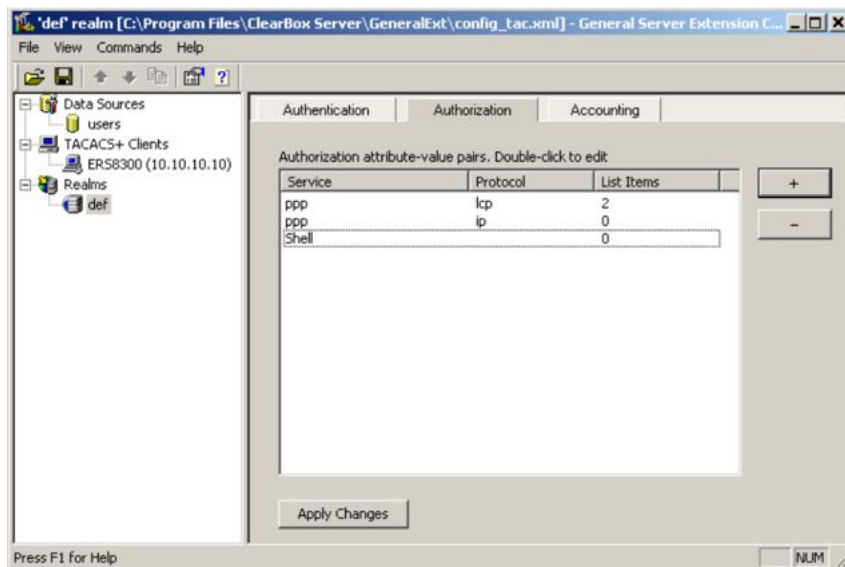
'def' realm [C:\Program Files\ClearBox Server\GeneralExt\config_tac.xml] - General Server Extension C...

File View Commands Help

Data Sources
users
TACACS+ Clients
ERS8300 (10.10.10.10)
Realms
def

Authentication | Authorization | Accounting

Authorization attribute-value pairs. Double-click to edit

| Service | Protocol | List Items |
|---|---|---|
| ppp | lcp | 2 |
| ppp | ip | 0 |
| Shell | | 0 |

+
-

Apply Changes

Press F1 for Help

NUM